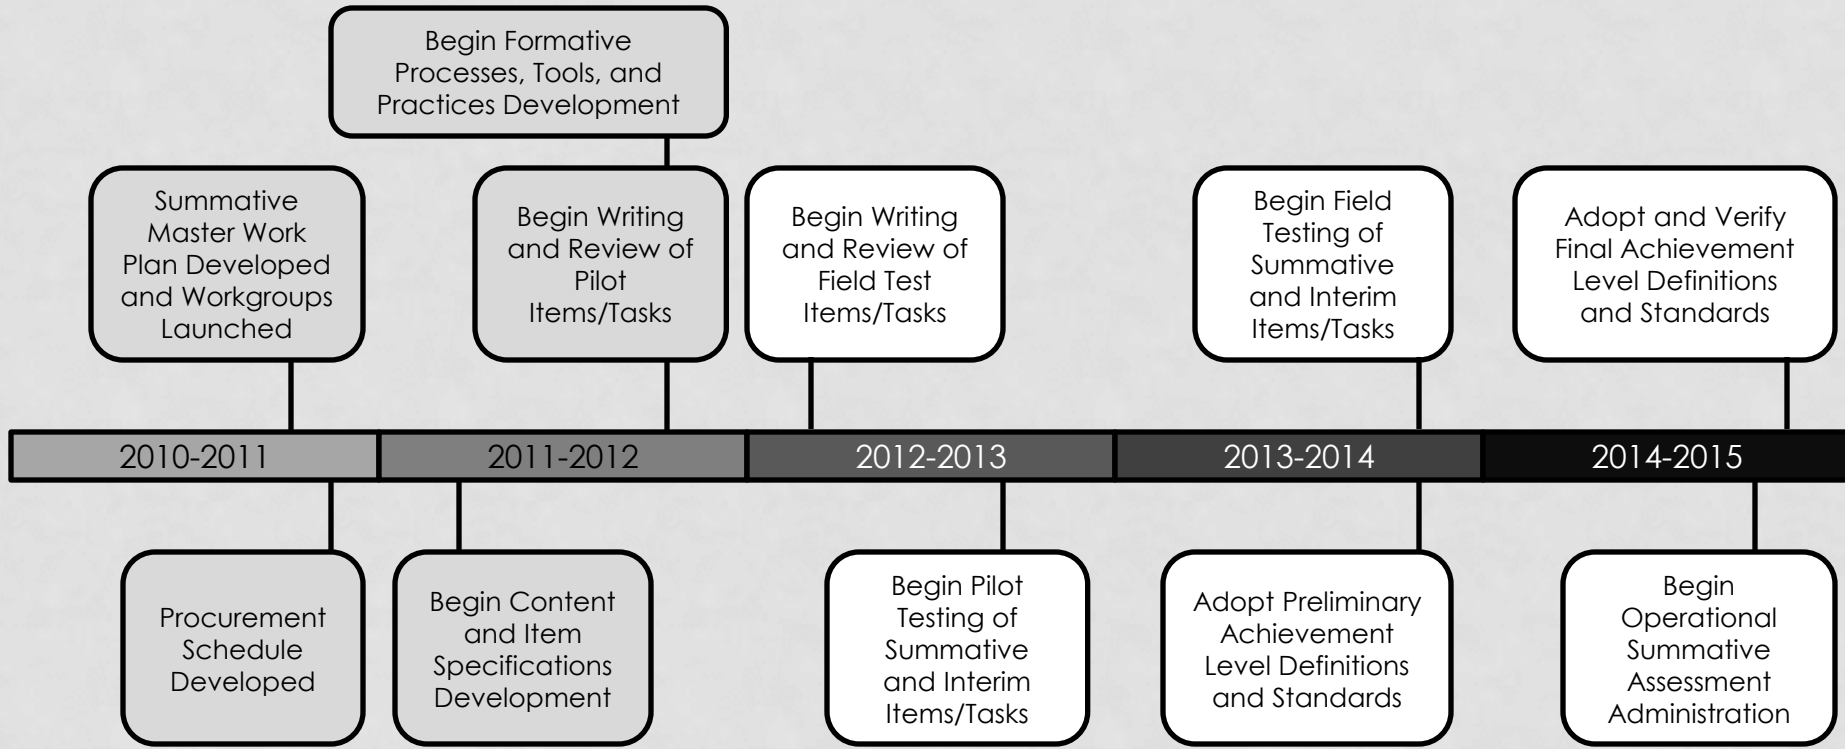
Begin Formative Processes, Tools, and Practices Development

Summative Master Work Plan Developed and Workgroups Launched

Begin Writing and Review of Pilot Items/Tasks

Begin Writing and Review of Field Test Items/Tasks

Begin Field Testing of Summative and Interim Items/Tasks

Adopt and Verify Final Achievement Level Definitions and Standards

2010-2011

2011-2012

2012-2013

2013-2014

2014-2015

Procurement Schedule Developed

Begin Content and Item Specifications Development

Begin Pilot Testing of Summative and Interim Items/Tasks

Adopt Preliminary Achievement Level Definitions and Standards

Begin Operational Summative Assessment Administration